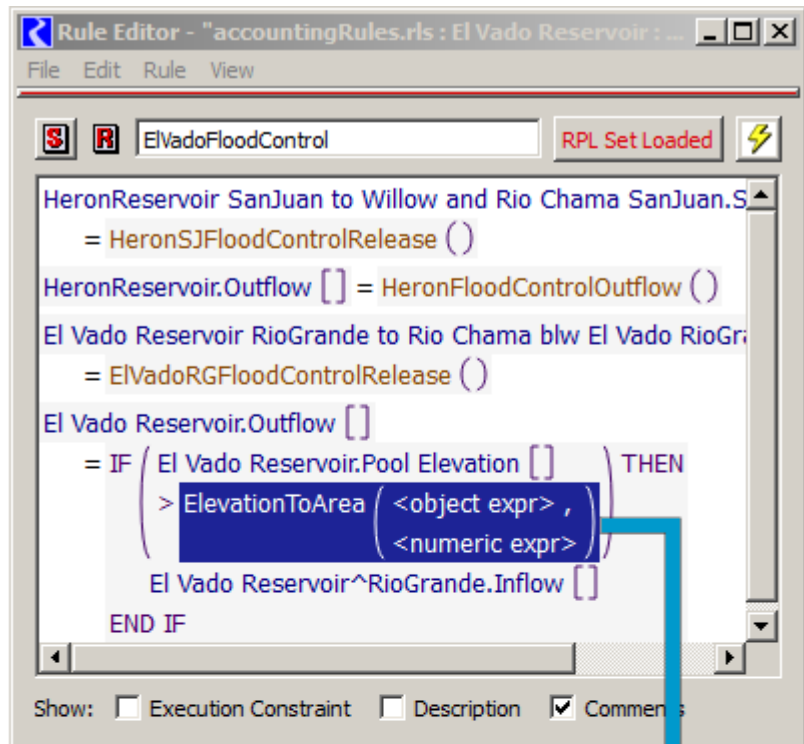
Rule Editor - "accountingRules.rls : El Vado Reservoir : ...

File Edit Rule View

S R ElVadoFloodControl RPL Set Loaded

HeronReservoir SanJuan to Willow and Rio Chama SanJuan.S
= HeronSJFloodControlRelease ( )

HeronReservoir.Outflow [ ] = HeronFloodControlOutflow ( )

El Vado Reservoir RioGrande to Rio Chama blw El Vado RioGr
= ElVadoRGFloodControlRelease ( )

El Vado Reservoir.Outflow [ ]
= IF ( El Vado Reservoir.Pool Elevation [ ]
> ElevationToArea ( <object expr> ,
<numeric expr> ) ) THEN
El Vado Reservoir^RioGrande.Inflow [ ]
END IF

Show: Execution Constraint Description Comme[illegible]s